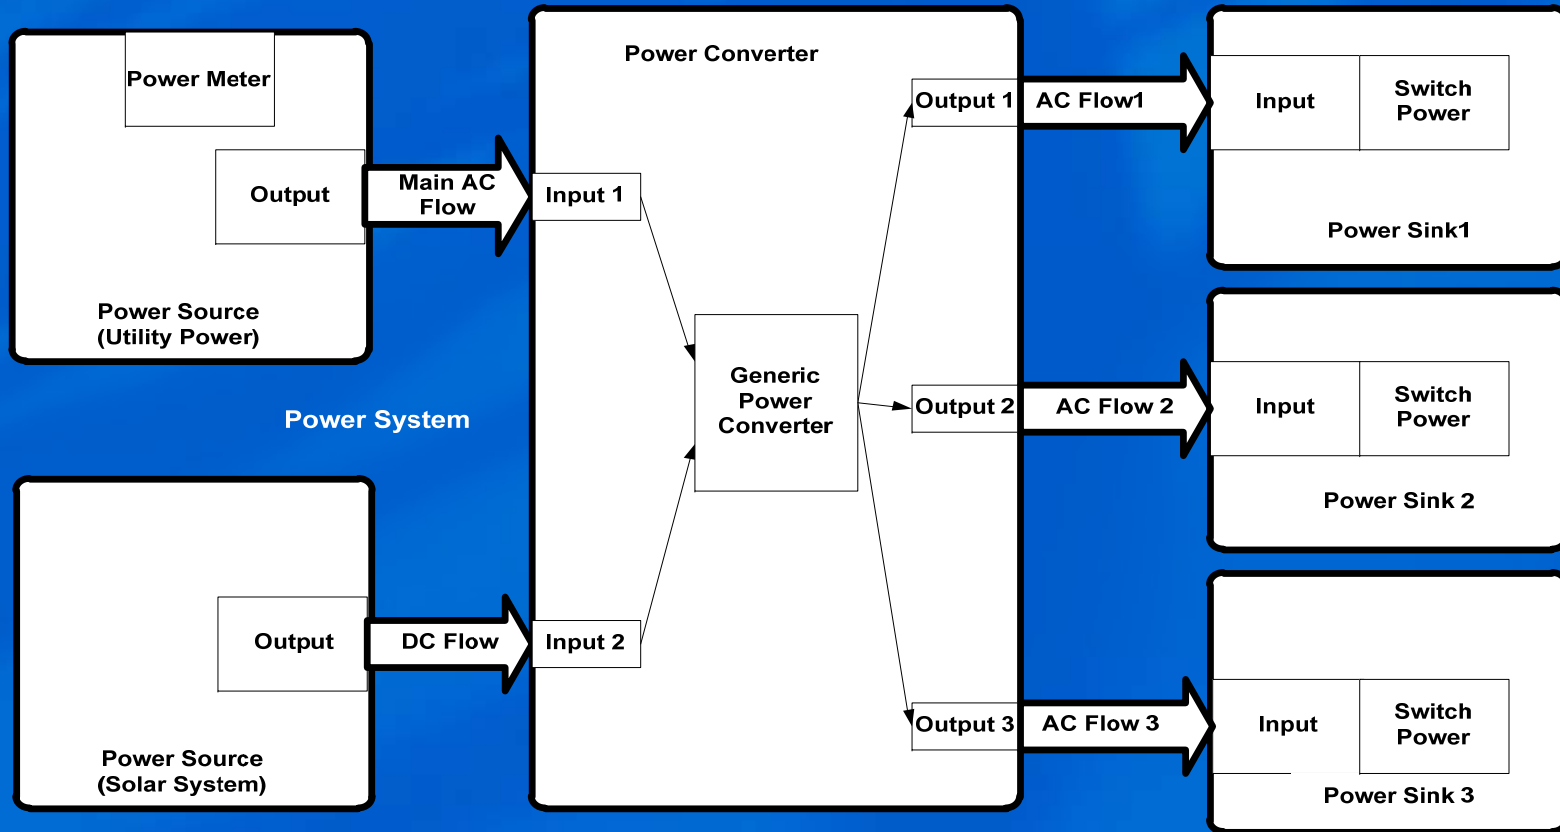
Power Meter

Output

Power Source
(Utility Power)

Main AC Flow

Power System

Output

Power Source
(Solar System)

DC Flow

Power Converter

Input 1

Generic Power Converter

Input 2

Output 1

Output 2

Output 3

AC Flow1

AC Flow 2

AC Flow 3

Input

Switch Power

Power Sink1

Input

Switch Power

Power Sink 2

Input

Switch Power

Power Sink 3